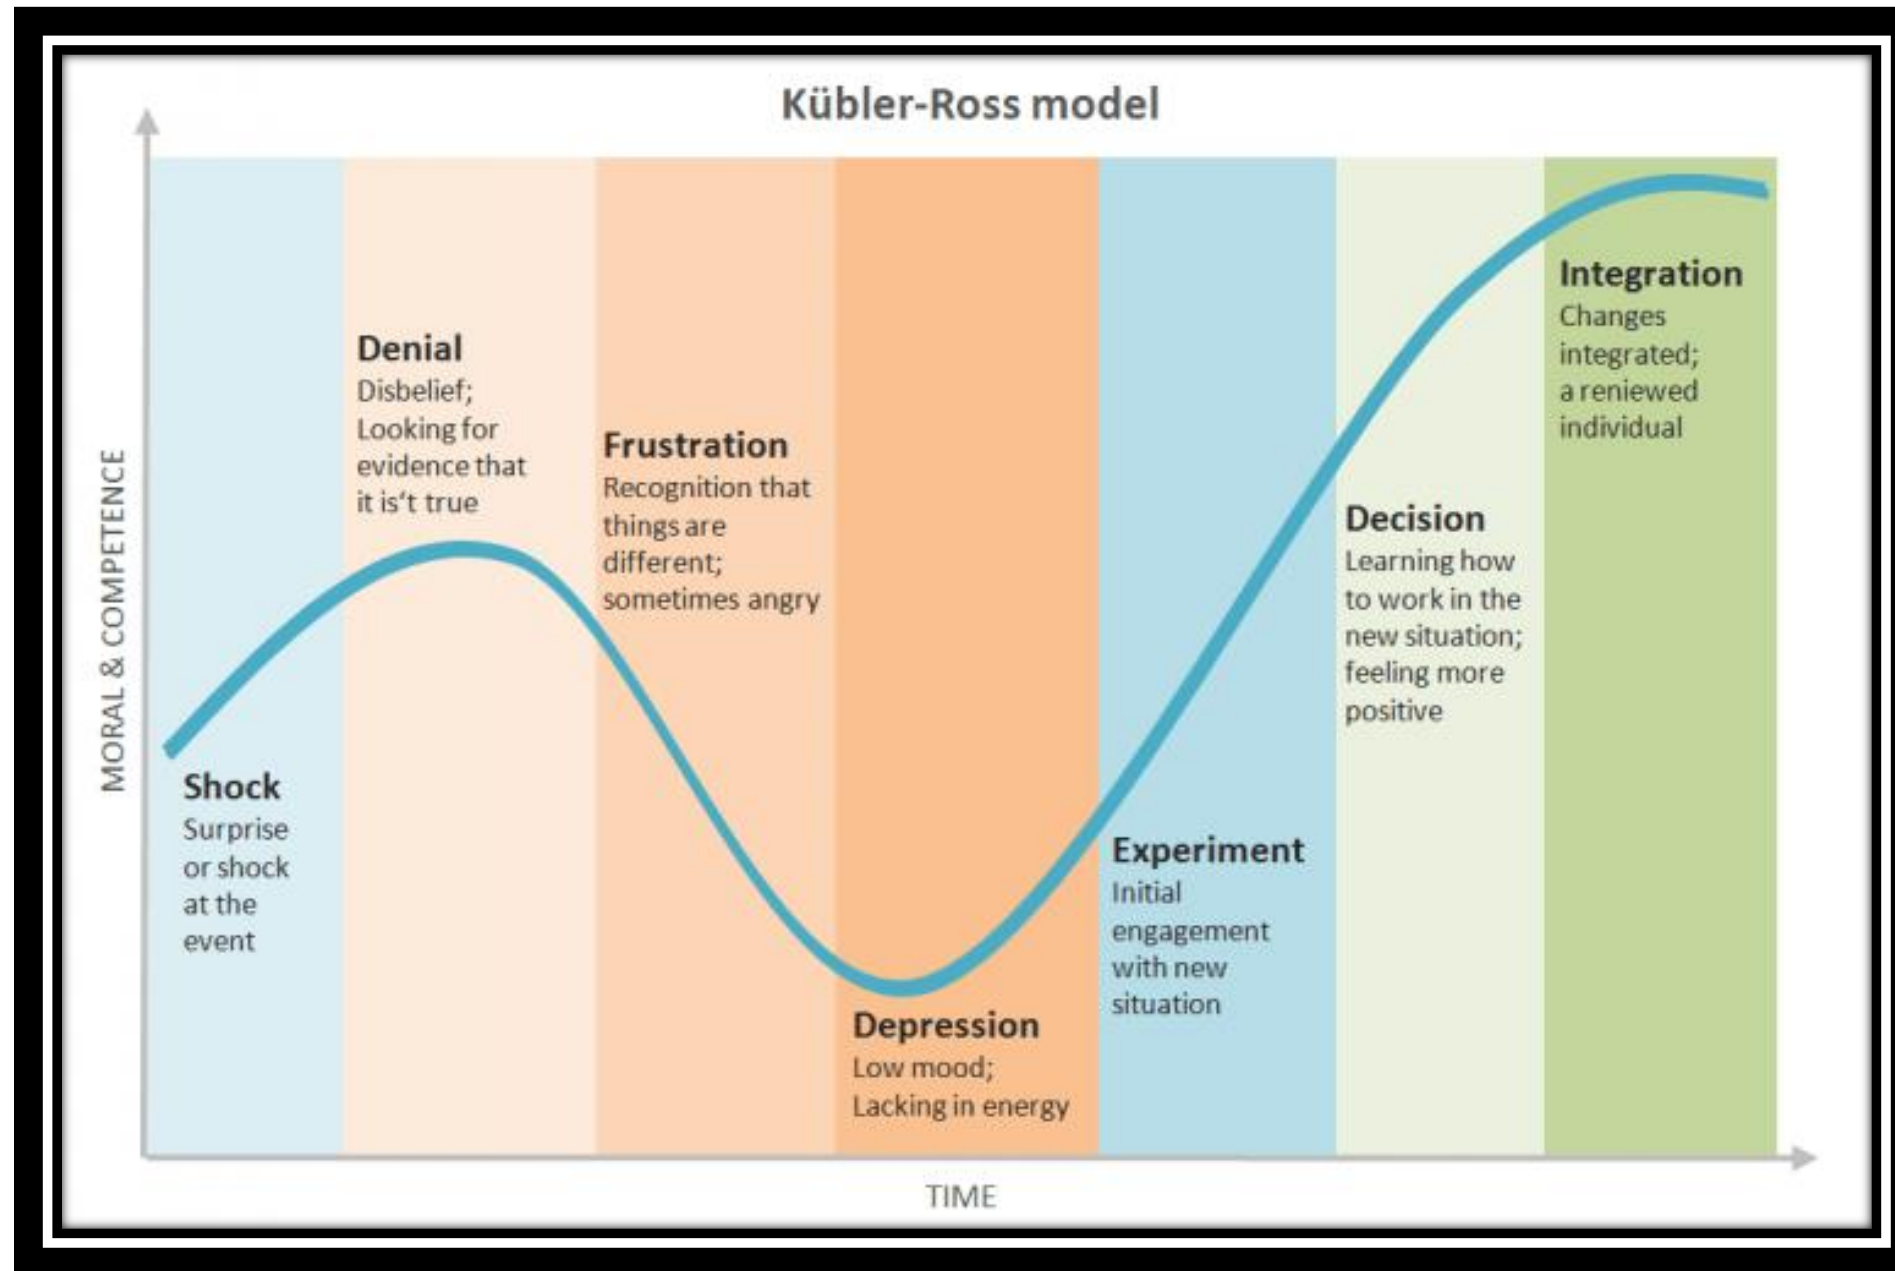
Kübler-Ross model

MORAL & COMPETENCE

Shock
Surprise or shock at the event

Denial
Disbelief; Looking for evidence that it is't true

Frustration
Recognition that things are different; sometimes angry

Depression
Low mood; Lacking in energy

Experiment
Initial engagement with new situation

Decision
Learning how to work in the new situation; feeling more positive

Integration
Changes integrated; a reniewed individual

TIME